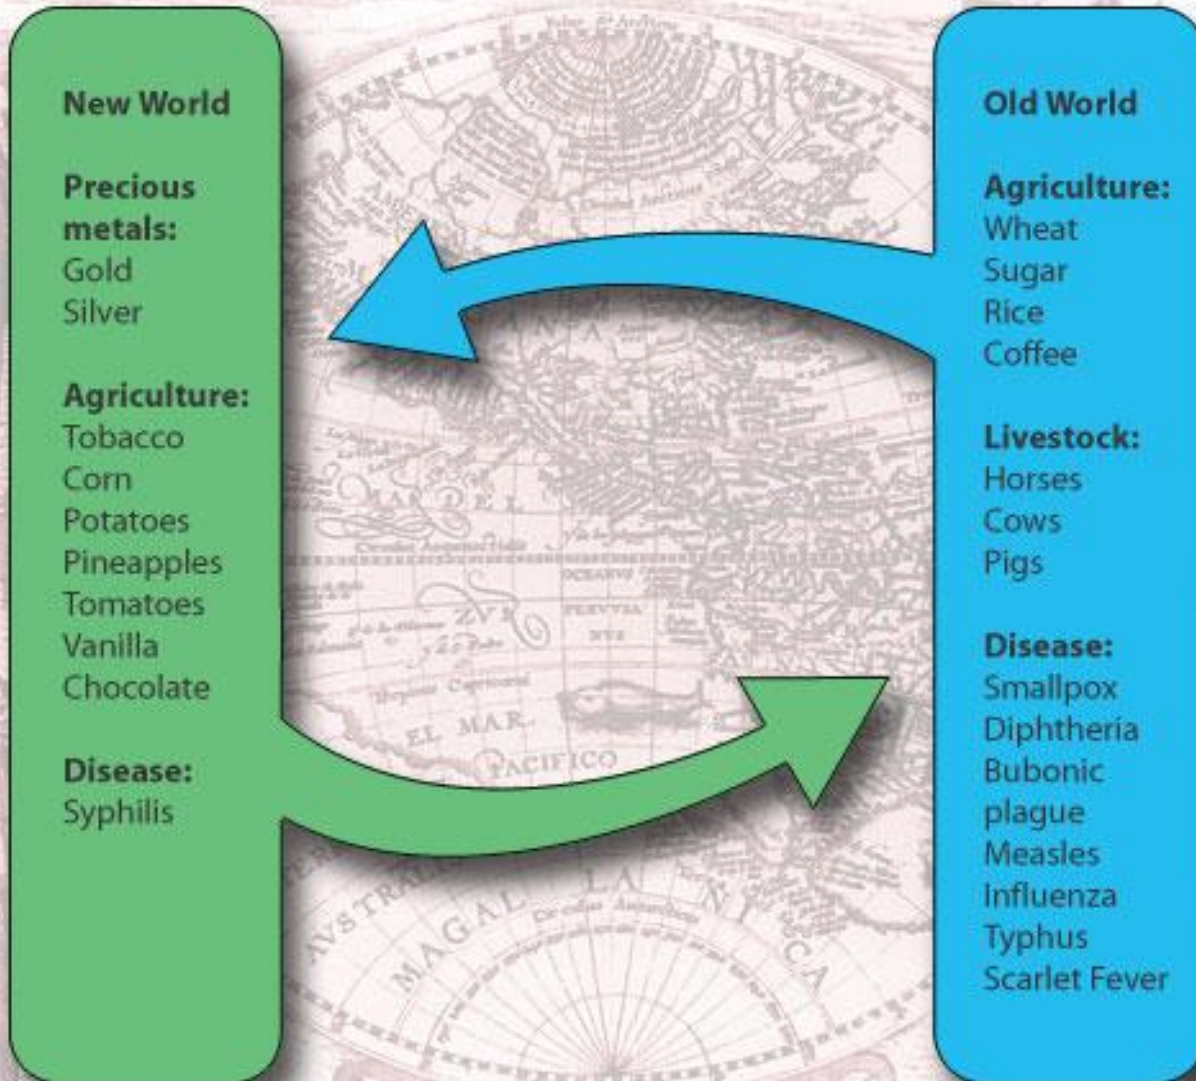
New World

Precious metals:
Gold
Silver

Agriculture:
Tobacco
Corn
Potatoes
Pineapples
Tomatoes
Vanilla
Chocolate

Disease:
Syphilis

Old World

Agriculture:
Wheat
Sugar
Rice
Coffee

Livestock:
Horses
Cows
Pigs

Disease:
Smallpox
Diphtheria
Bubonic plague
Measles
Influenza
Typhus
Scarlet Fever

MAR DEL
OCEANVS
PERVVIA
EL MAR PACIFICO
MAGAL LA NICA
AVSTRAL